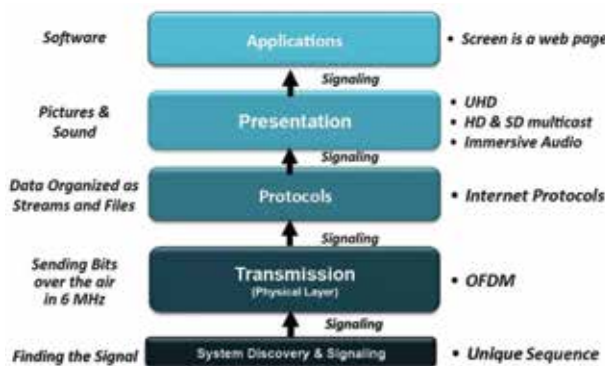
Software

Applications

• Screen is a web page

Signaling

Pictures & Sound

Presentation

• UHD
• HD & SD multicast
• Immersive Audio

Signaling

Data Organized as Streams and Files

Protocols

• Internet Protocols

Signaling

Sending Bits over the air in 6 MHz

Transmission
(Physical Layer)

• OFDM

Signaling

Finding the Signal

System Discovery & Signaling

• Unique Sequence